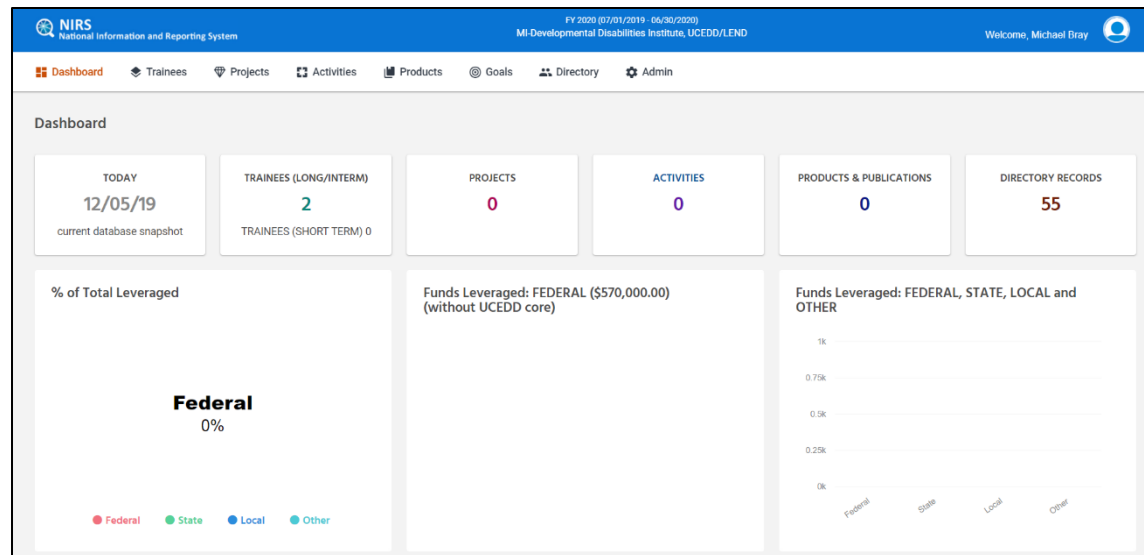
NIRS
National Information and Reporting System

FY 2020 (07/01/2019 - 06/30/2020)
MI-Developmental Disabilities Institute, UCEDD/LEND

Welcome, Michael Bray

Dashboard Trainees Projects Activities Products Goals Directory Admin

Dashboard

TODAY
12/05/19
current database snapshot

TRAINEES (LONG/INTERM)
2
TRAINEES (SHORT TERM) 0

PROJECTS
0

ACTIVITIES
0

PRODUCTS & PUBLICATIONS
0

DIRECTORY RECORDS
55

% of Total Leveraged

Federal
0%

Federal State Local Other

Funds Leveraged: FEDERAL ($570,000.00) (without UCEDD core)

Funds Leveraged: FEDERAL, STATE, LOCAL and OTHER

1k
0.75k
0.5k
0.25k
0k

Federal State Local Other